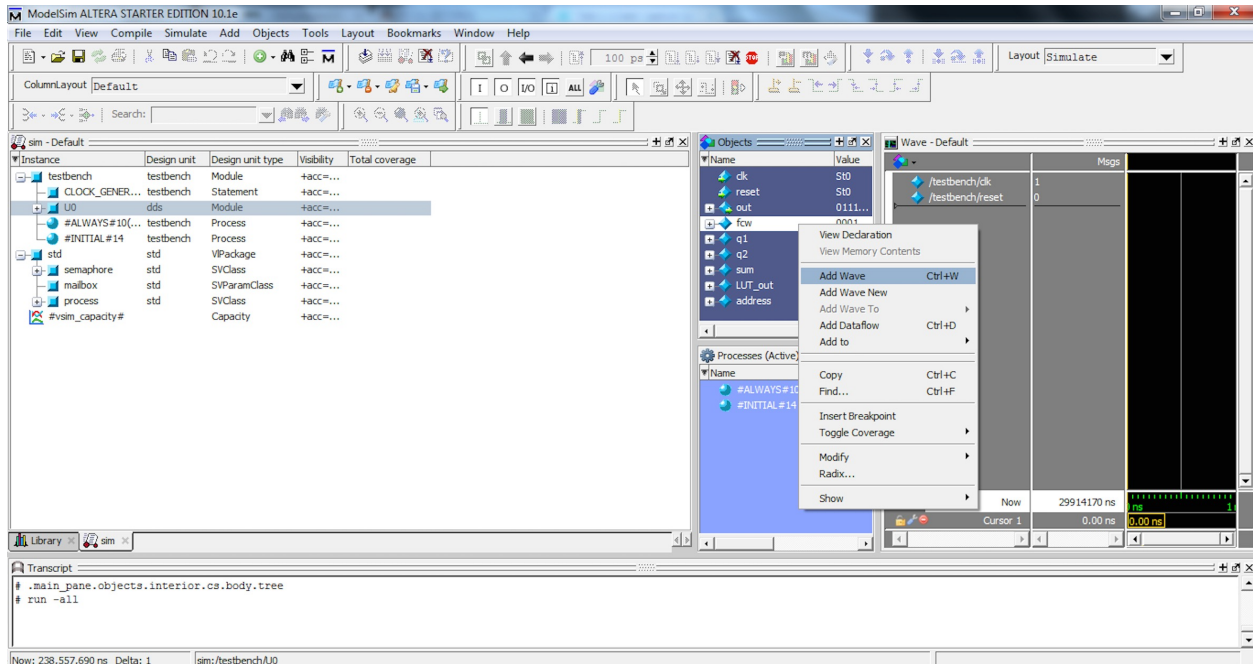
ModelSim ALTERA STARTER EDITION 10.1e

File Edit View Compile Simulate Add Objects Tools Layout Bookmarks Window Help

100 ps

Layout Simulate

ColumnLayout Default

Search:

sim - Default

| Instance | Design unit | Design unit type | Visibility | Total coverage |
|---|---|---|---|---|
| testbench | testbench | Module | +acc=... | |
| CLOCK_GENER... | testbench | Statement | +acc=... | |
| U0 | dds | Module | +acc=... | |
| #ALWAYS#10(... | testbench | Process | +acc=... | |
| #INITIAL#14 | testbench | Process | +acc=... | |
| std | std | VlPackage | +acc=... | |
| semaphore | std | SVClass | +acc=... | |
| mailbox | std | SVParamClass | +acc=... | |
| process | std | SVClass | +acc=... | |
| #vsim_capacity# | | Capacity | +acc=... | |

Library sim

Objects

| Name | Value |
|---|---|
| clk | St0 |
| reset | St0 |
| out | 0111... |
| fcw | 0001 |
| q1 | |
| q2 | |
| sum | |
| LUT_out | |
| address | |

View Declaration
View Memory Contents
Add Wave Ctrl+W
Add Wave New
Add Wave To
Add Dataflow Ctrl+D
Add to
Copy Ctrl+C
Find... Ctrl+F
Insert Breakpoint
Toggle Coverage
Modify
Radix...
Show

Processes (Active)
Name
#ALWAYS#10
#INITIAL#14

Wave - Default

Msgs
/testbench/clk 1
/testbench/reset 0

Now 29914170 ns
Cursor 1 0.00 ns
ns
0.00 ns

Transcript
# .main_pane.objects.interior.cs.body.tree
# run -all

Now: 238,557,690 ns Delta: 1 sim:/testbench/U0